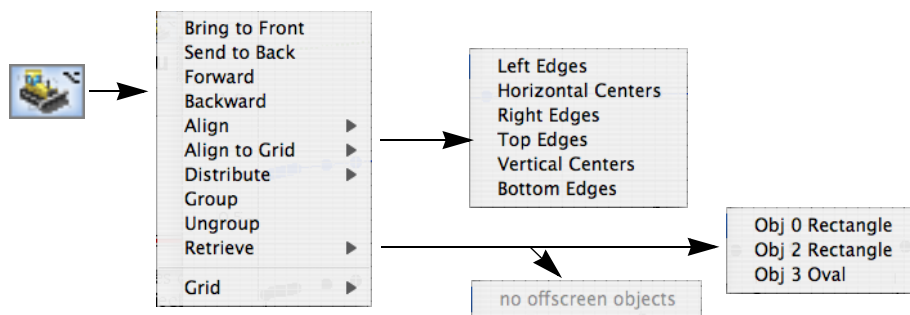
Bring to Front
Send to Back
Forward
Backward
Align
Align to Grid
Distribute
Group
Ungroup
Retrieve
Grid

Left Edges
Horizontal Centers
Right Edges
Top Edges
Vertical Centers
Bottom Edges

Obj 0 Rectangle
Obj 2 Rectangle
Obj 3 Oval

no offscreen objects